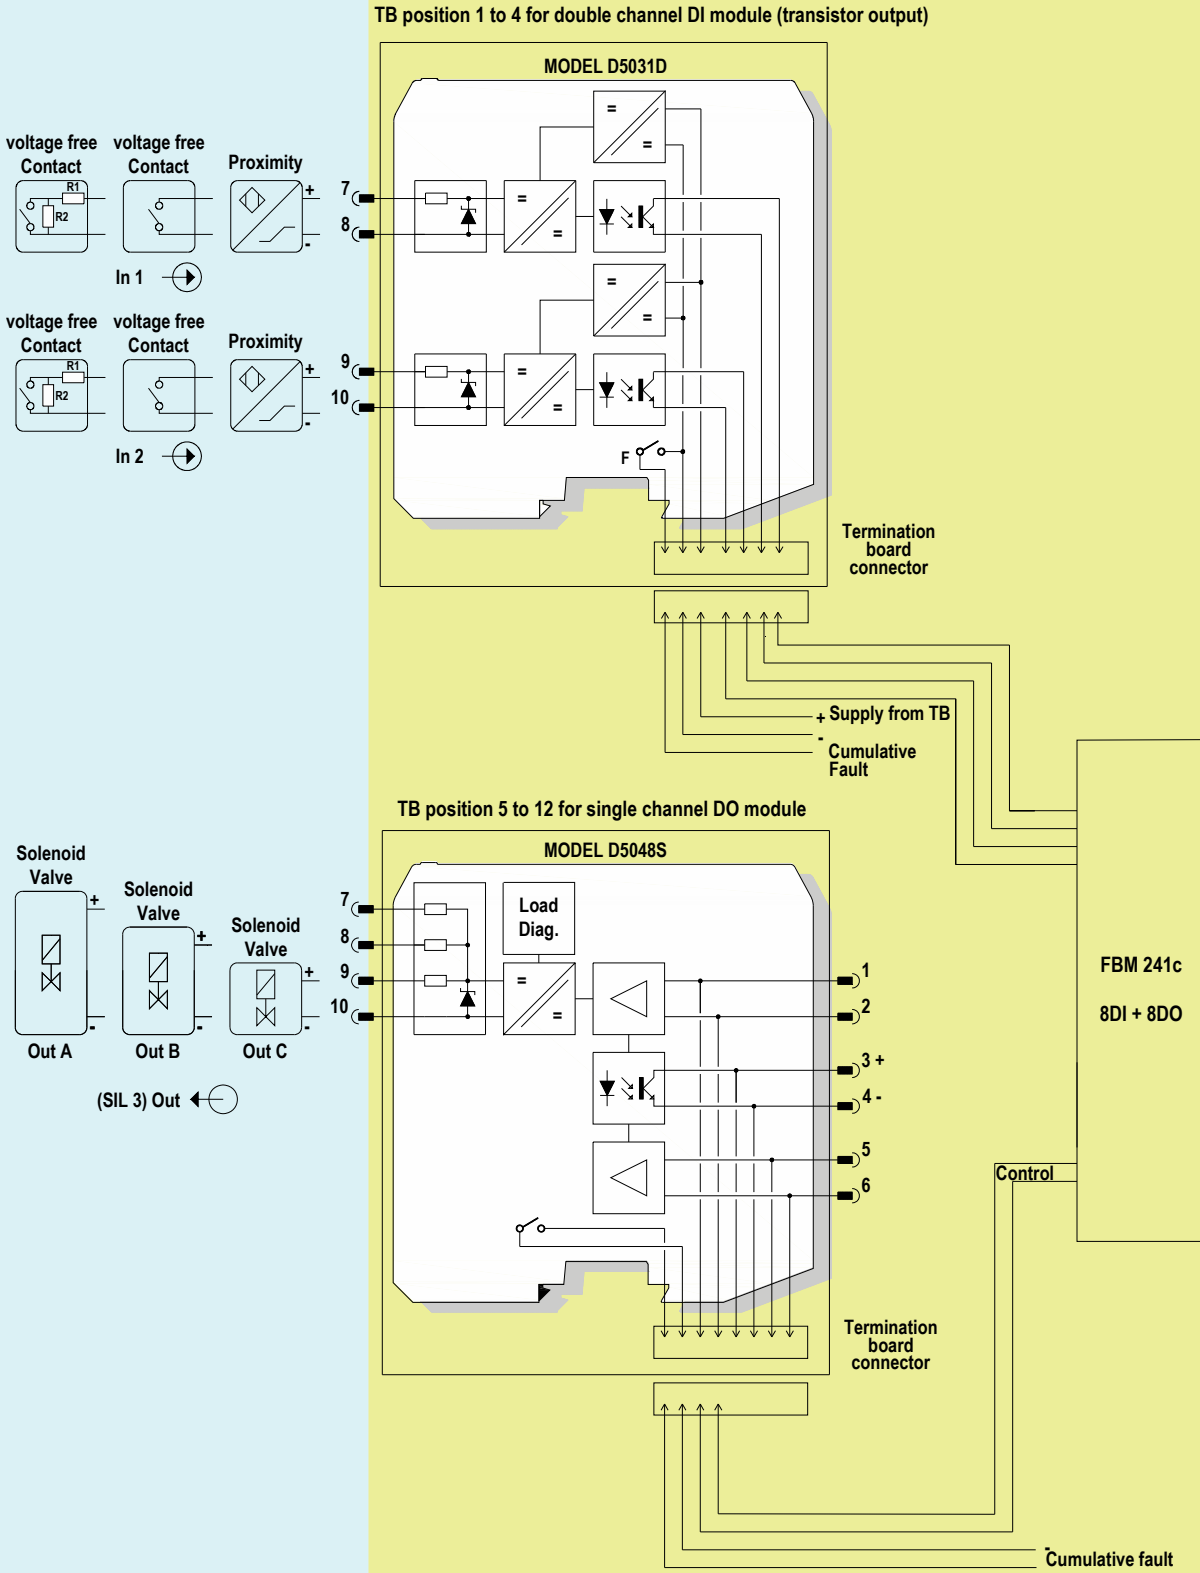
TB position 1 to 4 for double channel DI module (transistor output)

MODEL D5031D

voltage free Contact

R1

R2

voltage free Contact

Proximity

+

-

7

8

In 1

voltage free Contact

R1

R2

voltage free Contact

Proximity

+

-

9

10

In 2

=

=

=

=

=

=

=

=

=

=

F

Termination board connector

+ Supply from TB

- Cumulative Fault

TB position 5 to 12 for single channel DO module

MODEL D5048S

Solenoid Valve

+

-

Out A

Solenoid Valve

+

-

Out B

Solenoid Valve

+

-

Out C

(SIL 3) Out

7

8

9

10

Load Diag.

=

=

1

2

3 +

4 -

5

6

Termination board connector

FBM 241c

8DI + 8DO

Control

Cumulative fault